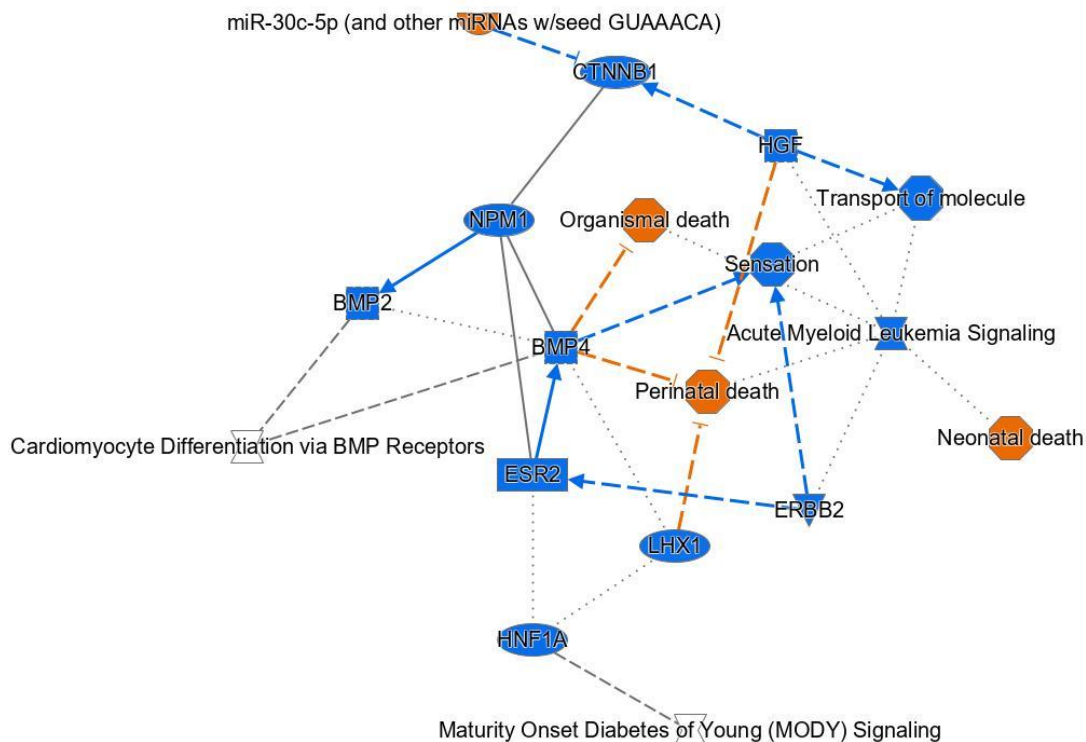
miR-30c-5p (and other miRNAs w/seed GUAAACA)

CTNNB1

HGF

Transport of molecule

NPM1

Organismal death

Sensation

BMP2

Acute Myeloid Leukemia Signaling

BMP4

Perinatal death

Cardiomyocyte Differentiation via BMP Receptors

Neonatal death

ESR2

ERBB2

LHX1

HNF1A

Maturity Onset Diabetes of Young (MODY) Signaling